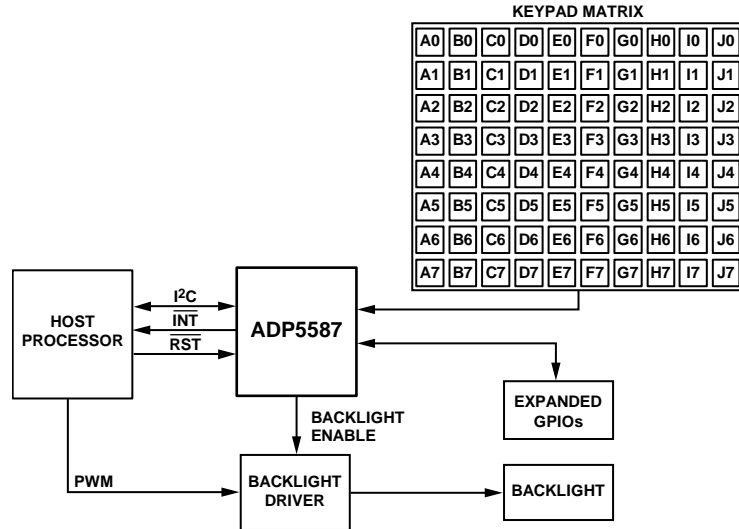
KEYPAD MATRIX

| A0 | B0 | C0 | D0 | E0 | F0 | G0 | H0 | I0 | J0 |
|---|---|---|---|---|---|---|---|---|---|
| A1 | B1 | C1 | D1 | E1 | F1 | G1 | H1 | I1 | J1 |
| A2 | B2 | C2 | D2 | E2 | F2 | G2 | H2 | I2 | J2 |
| A3 | B3 | C3 | D3 | E3 | F3 | G3 | H3 | I3 | J3 |
| A4 | B4 | C4 | D4 | E4 | F4 | G4 | H4 | I4 | J4 |
| A5 | B5 | C5 | D5 | E5 | F5 | G5 | H5 | I5 | J5 |
| A6 | B6 | C6 | D6 | E6 | F6 | G6 | H6 | I6 | J6 |
| A7 | B7 | C7 | D7 | E7 | F7 | G7 | H7 | I7 | J7 |

HOST PROCESSOR

$I^2C$

$\overline{INT}$

$\overline{RST}$

ADP5587

EXPANDED GPIOs

BACKLIGHT ENABLE

PWM

BACKLIGHT DRIVER

BACKLIGHT